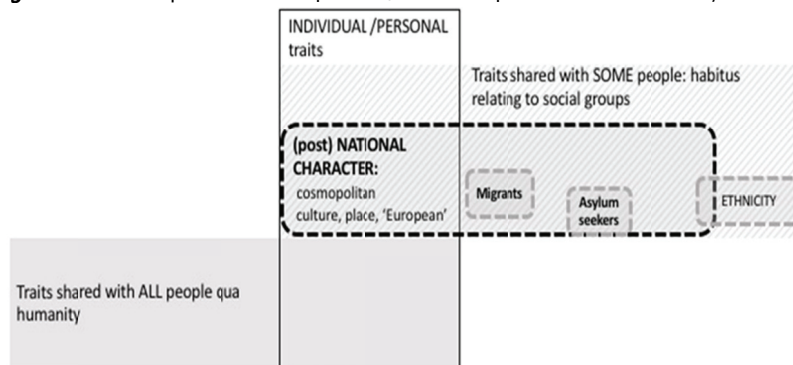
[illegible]

INDIVIDUAL /PERSONAL traits

Traits shared with SOME people: habitus relating to social groups

(post) NATIONAL CHARACTER:
cosmopolitan
culture, place, 'European'

Migrants

Asylum seekers

ETHNICITY

Traits shared with ALL people qua humanity